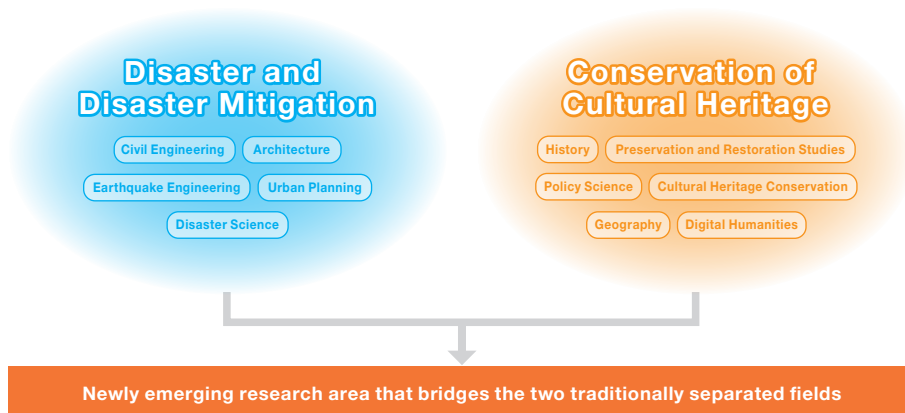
Disaster and Disaster Mitigation

Civil Engineering
Architecture
Earthquake Engineering
Urban Planning
Disaster Science

Conservation of Cultural Heritage

History
Preservation and Restoration Studies
Policy Science
Cultural Heritage Conservation
Geography
Digital Humanities

Newly emerging research area that bridges the two traditionally separated fields